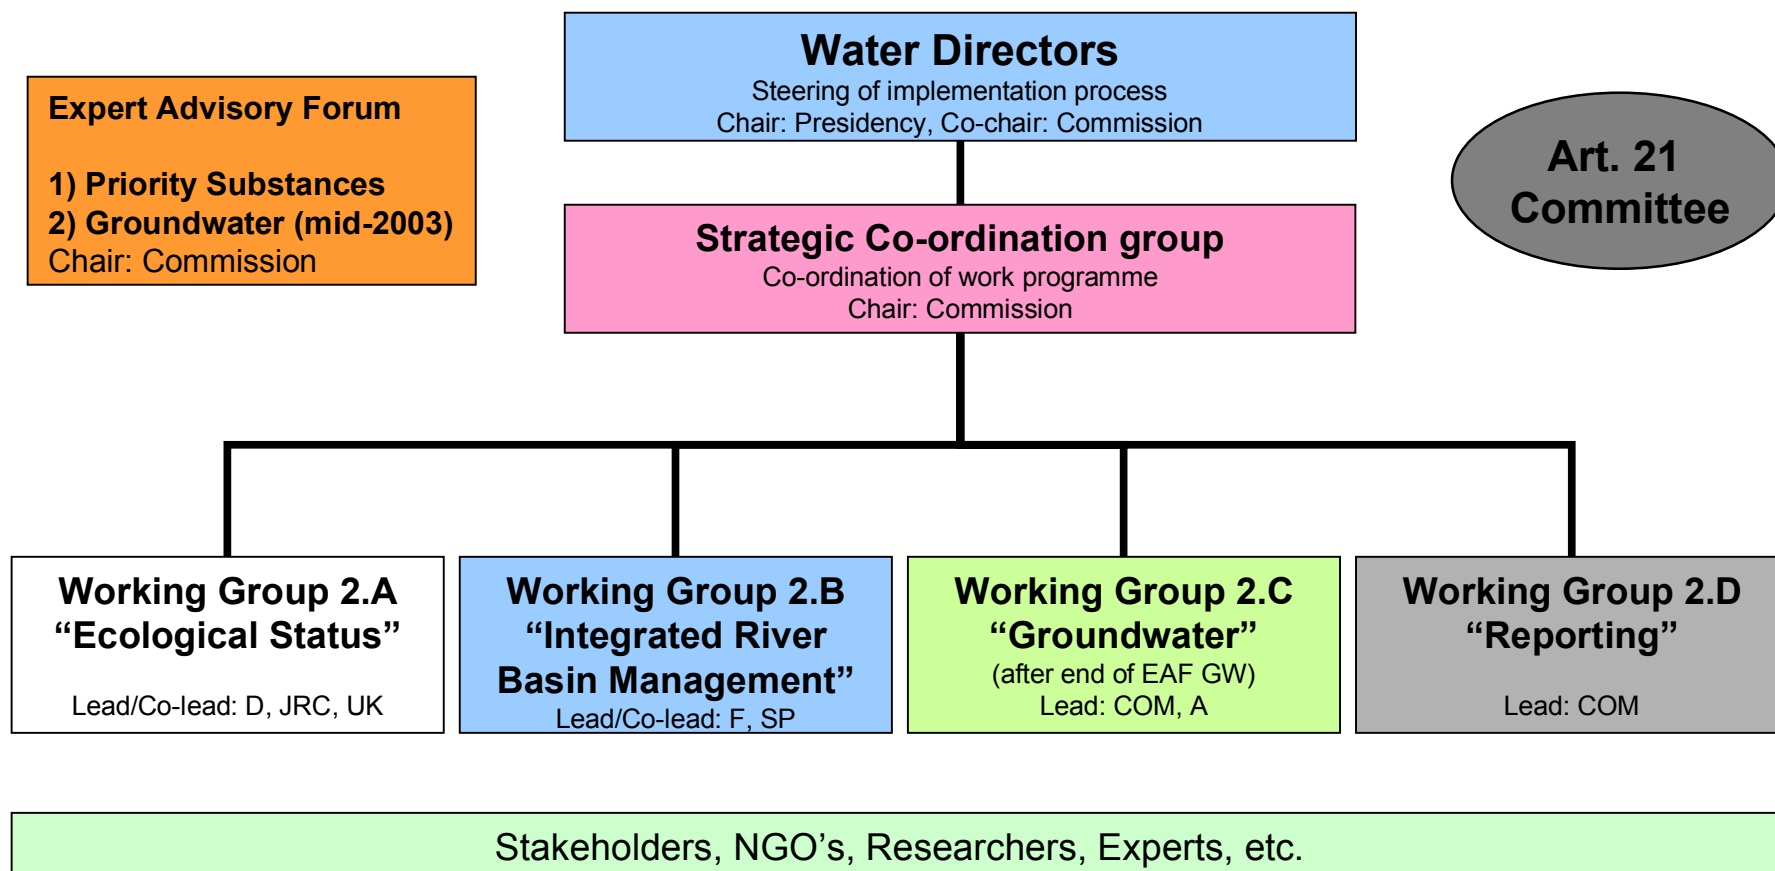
Expert Advisory Forum

1) Priority Substances
2) Groundwater (mid-2003)
Chair: Commission

Water Directors
Steering of implementation process
Chair: Presidency, Co-chair: Commission

Art. 21 Committee

Strategic Co-ordination group
Co-ordination of work programme
Chair: Commission

Working Group 2.A
“Ecological Status”
Lead/Co-lead: D, JRC, UK

Working Group 2.B
“Integrated River Basin Management”
Lead/Co-lead: F, SP

Working Group 2.C
“Groundwater”
(after end of EAF GW)
Lead: COM, A

Working Group 2.D
“Reporting”
Lead: COM

Stakeholders, NGO’s, Researchers, Experts, etc.